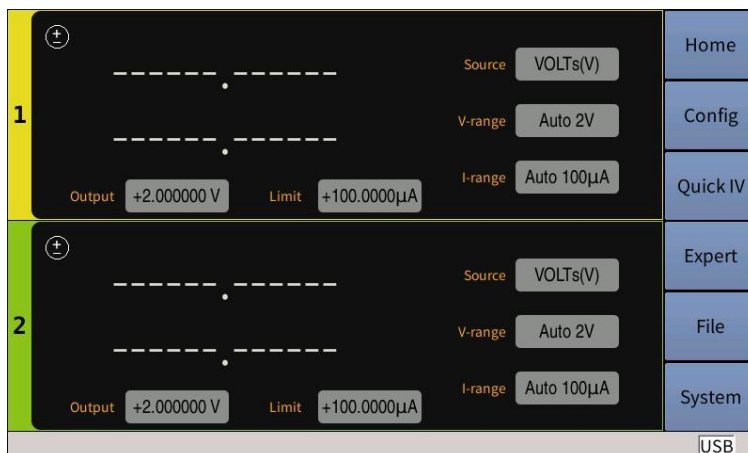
1

Source VOLTs(V)

V-range Auto 2V

I-range Auto 100µA

Output +2.000000 V Limit +100.0000µA

2

Source VOLTs(V)

V-range Auto 2V

I-range Auto 100µA

Output +2.000000 V Limit +100.0000µA

Home

Config

Quick IV

Expert

File

System

USB